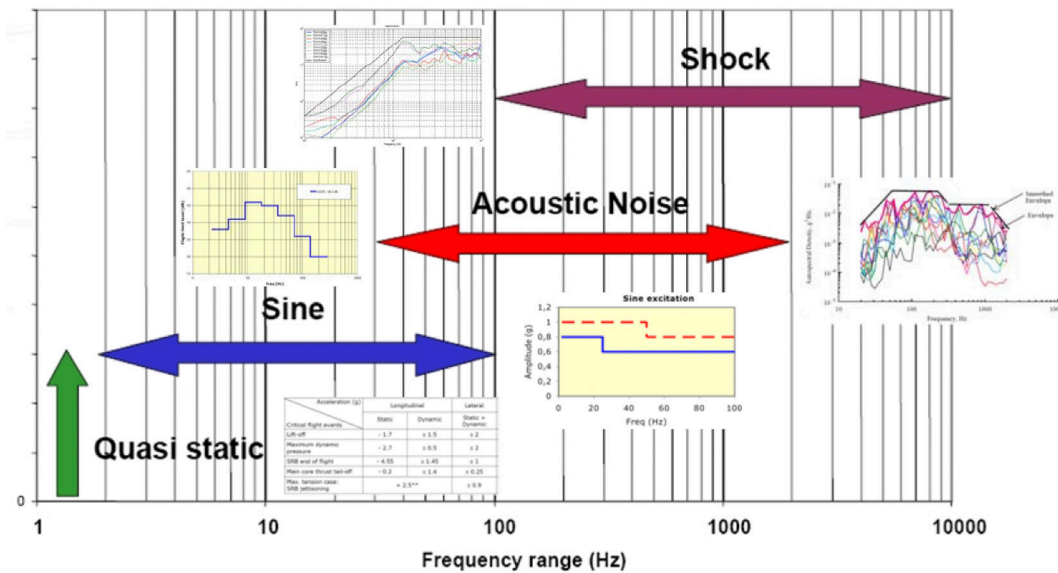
Shock

Acoustic Noise

Smoothed Envelope

Envelope

Frequency, Hz

Sine

Sine excitation

1,2
1
0,8
0,6
0,4
0,2
0

Amplitude (g)

0 20 40 60 80 100

Freq (Hz)

| Critical flight events \ Acceleration (g) | Longitudinal Static | Longitudinal Dynamic | Lateral Static + Dynamic |
|---|---|---|---|
| Lift-off | - 1.7 | ± 1.5 | ± 2 |
| Maximum dynamic pressure | - 2.7 | ± 0.5 | ± 2 |
| SRB end of flight | - 4.55 | ± 1.45 | ± 1 |
| Main core thrust tail-off | - 0.2 | ± 1.4 | ± 0.25 |
| Max. tension case: SRB jettisoning | + 2.5** | | ± 0.9 |

Quasi static

0

1 10 100 1000 10000

Frequency range (Hz)